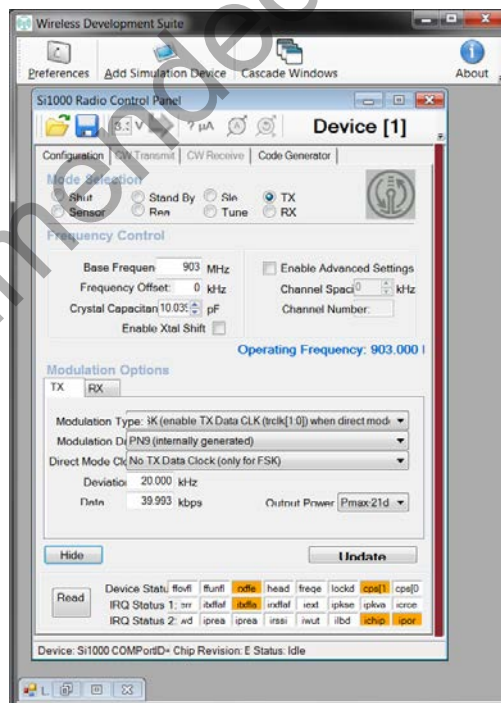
Wireless Development Suite

Preferences Add Simulation Device Cascade Windows About

Si1000 Radio Control Panel

Device [1]

Configuration CW Transmit CW Receive Code Generator

Mode Selection
Shut Stand By Sle TX
Sensor Rea Tune RX

Frequency Control

Base Frequen 903 MHz
Frequency Offset: 0 kHz
Crystal Capacitan 10.035 pF
Enable Xtal Shift

Enable Advanced Settings
Channel Spaci 0 kHz
Channel Number:

Operating Frequency: 903.000 I

Modulation Options
TX RX

Modulation Type: SK (enable TX Data CLK (trclk[1:0]) when direct mod
Modulation Da PN9 (internally generated)
Direct Mode Clc No TX Data Clock (only for FSK)
Deviatio 20.000 kHz
Data 39.993 kbps
Output Power Pmax-21d

Hide
Update

Read
Device Statu ffovfl ffunfl rxffe head freqe lockd cps[1 cps[0
IRQ Status 1: err itxffaf itxffa irxffaf iext ipkse ipkva icrce
IRQ Status 2: wd iprea iprea irssi iwut ilbd ichip ipor

Device: Si1000 COMPortID= Chip Revision: E Status: Idle